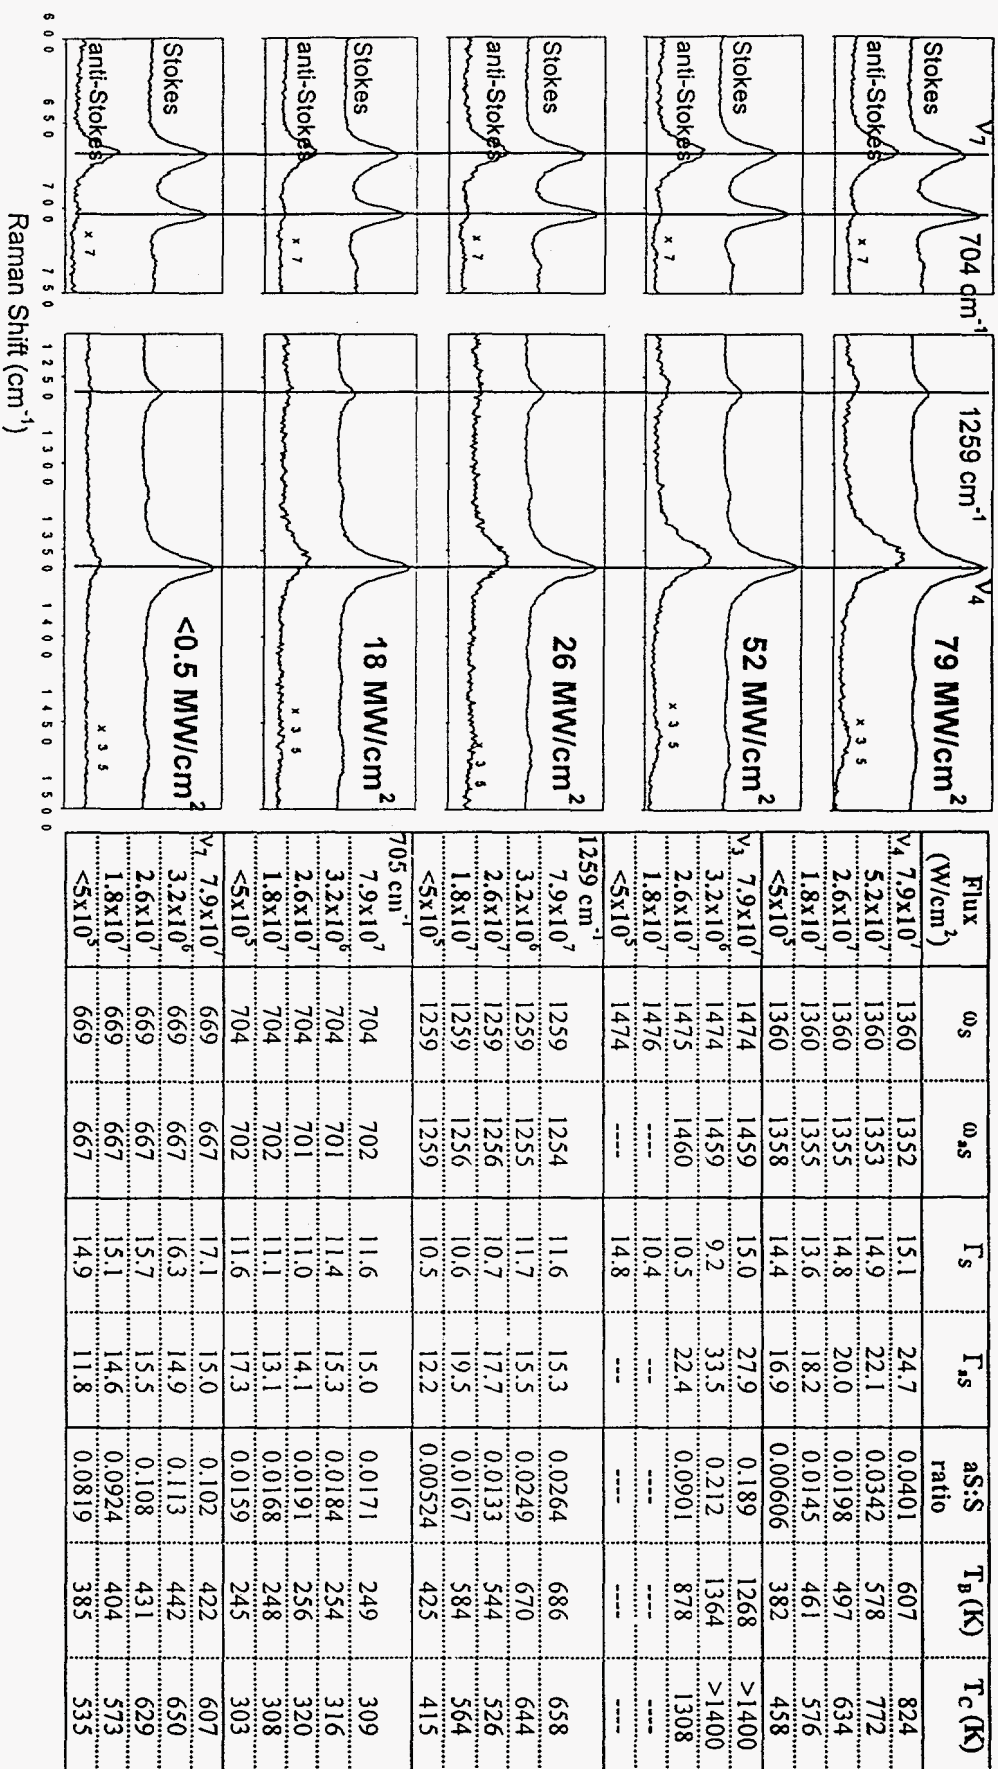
$\nu_7$ 704 cm$^{-1}$

Stokes

anti-Stokes

x 7

1259 cm$^{-1}$

$\nu_4$

79 MW/cm$^2$

x 3.5

Stokes

anti-Stokes

x 7

52 MW/cm$^2$

x 3.5

Stokes

anti-Stokes

x 7

26 MW/cm$^2$

x 3.5

Stokes

anti-Stokes

x 7

18 MW/cm$^2$

x 3.5

Stokes

anti-Stokes

x 7

<0.5 MW/cm$^2$

x 3.5

600 650 700 750 1250 1300 1350 1400 1450 1500

Raman Shift (cm$^{-1}$)

| Flux (W/cm$^2$) | $\omega_S$ | $\omega_{aS}$ | $\Gamma_S$ | $\Gamma_{aS}$ | aS:S ratio | $T_B$(K) | $T_C$(K) |
|---|---|---|---|---|---|---|---|
| $\nu_4$ 7.9x10$^7$ | 1360 | 1352 | 15.1 | 24.7 | 0.0401 | 607 | 824 |
| 5.2x10$^7$ | 1360 | 1353 | 14.9 | 22.1 | 0.0342 | 578 | 772 |
| 2.6x10$^7$ | 1360 | 1355 | 14.8 | 20.0 | 0.0198 | 497 | 634 |
| 1.8x10$^7$ | 1360 | 1355 | 13.6 | 18.2 | 0.0145 | 461 | 576 |
| <5x10$^5$ | 1360 | 1358 | 14.4 | 16.9 | 0.00606 | 382 | 458 |
| $\nu_3$ 7.9x10$^7$ | 1474 | 1459 | 15.0 | 27.9 | 0.189 | 1268 | >1400 |
| 3.2x10$^6$ | 1474 | 1459 | 9.2 | 33.5 | 0.212 | 1364 | >1400 |
| 2.6x10$^7$ | 1475 | 1460 | 10.5 | 22.4 | 0.0901 | 878 | 1308 |
| 1.8x10$^7$ | 1476 | --- | 10.4 | --- | --- | --- | --- |
| <5x10$^5$ | 1474 | --- | 14.8 | --- | --- | --- | --- |
| 1259 cm$^{-1}$ | | | | | | | |
| 7.9x10$^7$ | 1259 | 1254 | 11.6 | 15.3 | 0.0264 | 686 | 658 |
| 3.2x10$^6$ | 1259 | 1255 | 11.7 | 15.5 | 0.0249 | 670 | 644 |
| 2.6x10$^7$ | 1259 | 1256 | 10.7 | 17.7 | 0.0133 | 544 | 526 |
| 1.8x10$^7$ | 1259 | 1256 | 10.6 | 19.5 | 0.0167 | 584 | 564 |
| <5x10$^5$ | 1259 | 1259 | 10.5 | 12.2 | 0.00524 | 425 | 415 |
| 705 cm$^{-1}$ | | | | | | | |
| 7.9x10$^7$ | 704 | 702 | 11.6 | 15.0 | 0.0171 | 249 | 309 |
| 3.2x10$^6$ | 704 | 701 | 11.4 | 15.3 | 0.0184 | 254 | 316 |
| 2.6x10$^7$ | 704 | 701 | 11.0 | 14.1 | 0.0191 | 256 | 320 |
| 1.8x10$^7$ | 704 | 702 | 11.1 | 13.1 | 0.0168 | 248 | 308 |
| <5x10$^5$ | 704 | 702 | 11.6 | 17.3 | 0.0159 | 245 | 303 |
| $\nu_7$ 7.9x10$^7$ | 669 | 667 | 17.1 | 15.0 | 0.102 | 422 | 607 |
| 3.2x10$^6$ | 669 | 667 | 16.3 | 14.9 | 0.113 | 442 | 650 |
| 2.6x10$^7$ | 669 | 667 | 15.7 | 15.5 | 0.108 | 431 | 629 |
| 1.8x10$^7$ | 669 | 667 | 15.1 | 14.6 | 0.0924 | 404 | 573 |
| <5x10$^5$ | 669 | 667 | 14.9 | 11.8 | 0.0819 | 385 | 535 |